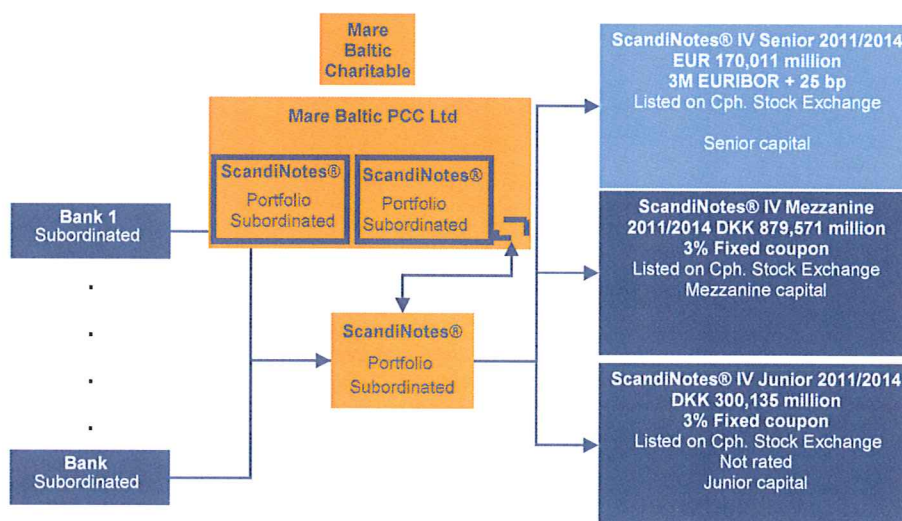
Mare Baltic Charitable

Mare Baltic PCC Ltd

ScandiNotes® Portfolio Subordinated

ScandiNotes® Portfolio Subordinated

Bank 1 Subordinated

.

.

.

.

Bank Subordinated

ScandiNotes® Portfolio Subordinated

ScandiNotes® IV Senior 2011/2014
EUR 170,011 million
3M EURIBOR + 25 bp
Listed on Cph. Stock Exchange

Senior capital

ScandiNotes® IV Mezzanine 2011/2014 DKK 879,571 million
3% Fixed coupon
Listed on Cph. Stock Exchange
Mezzanine capital

ScandiNotes® IV Junior 2011/2014
DKK 300,135 million
3% Fixed coupon
Listed on Cph. Stock Exchange
Not rated
Junior capital